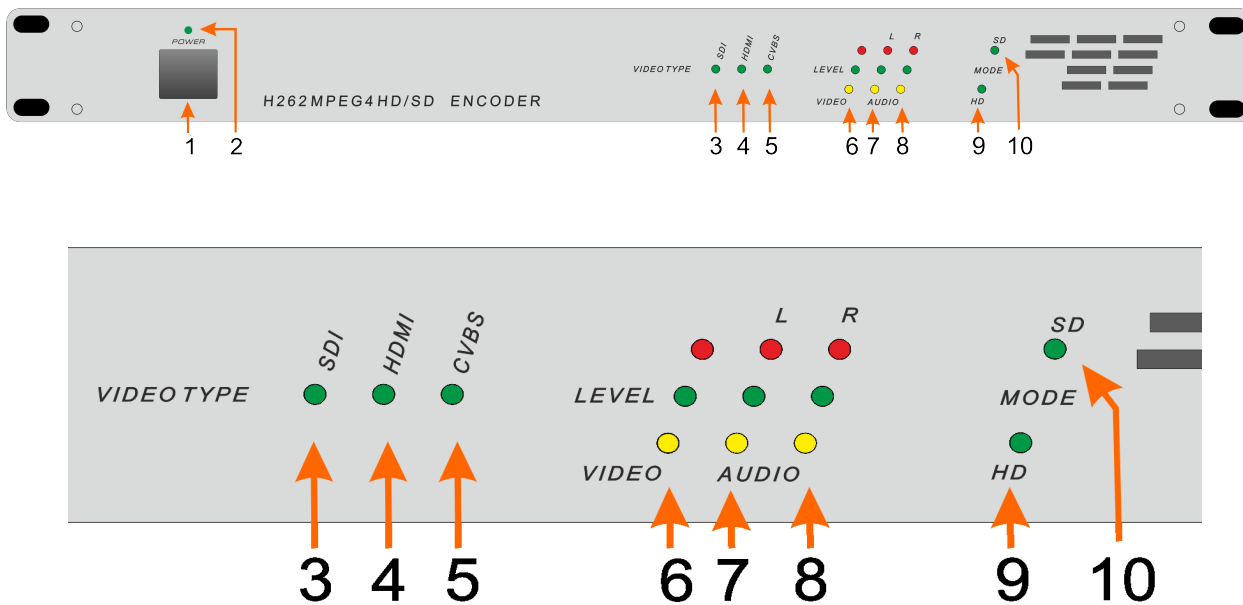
POWER

H262MPEG4HD/SD ENCODER

1 2

VIDEO TYPE SDI HDMI CVBS

3 4 5

L R

LEVEL

VIDEO AUDIO

6 7 8

SD

MODE

HD

9 10

VIDEO TYPE SDI HDMI CVBS

3 4 5

L R

LEVEL

VIDEO AUDIO

6 7 8

SD

MODE

HD

9 10